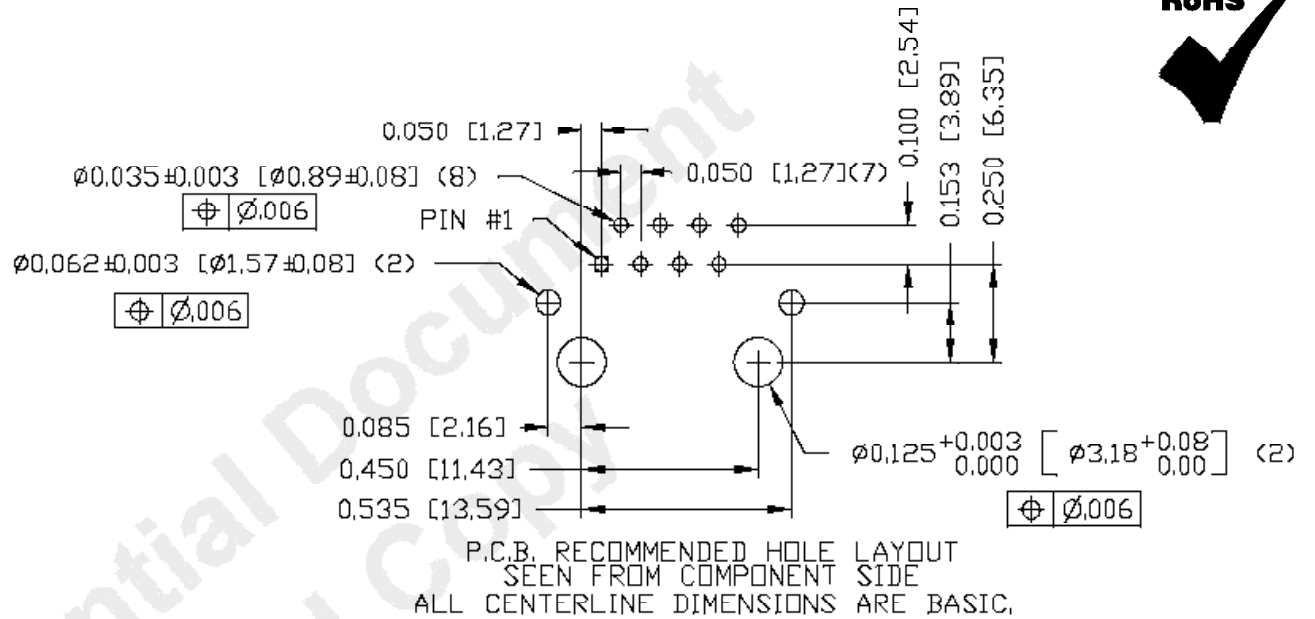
RoHS

0,050 [1,27]

Ø0,035±0,003 [Ø0,89±0,08] (8)

⊕ Ø,006

0,050 [1,27](7)

0,100 [2,54]

0,153 [3,89]

0,250 [6,35]

PIN #1

Ø0,062±0,003 [Ø1,57±0,08] (2)

⊕ Ø,006

0,085 [2,16]

0,450 [11,43]

0,535 [13,59]

$\varnothing 0{,}125^{+0{,}003}_{\ 0{,}000}$ $\left[\ \varnothing 3{,}18^{+0{,}08}_{\ 0{,}00}\ \right]$ (2)

⊕ Ø,006

P.C.B. RECOMMENDED HOLE LAYOUT
SEEN FROM COMPONENT SIDE
ALL CENTERLINE DIMENSIONS ARE BASIC.

Confidential Document
Controlled Copy